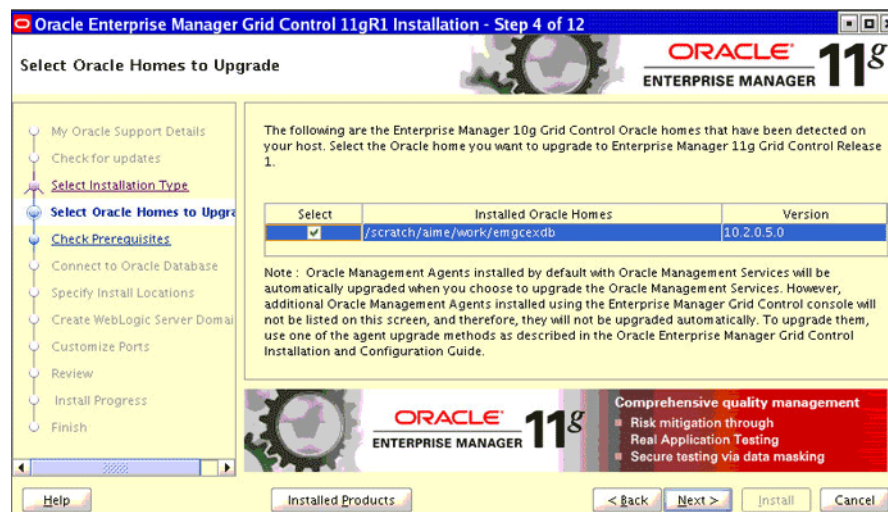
Oracle Enterprise Manager Grid Control 11gR1 Installation - Step 4 of 12

Select Oracle Homes to Upgrade

ORACLE
ENTERPRISE MANAGER 11g

My Oracle Support Details
Check for updates
Select Installation Type
Select Oracle Homes to Upgra
Check Prerequisites
Connect to Oracle Database
Specify Install Locations
Create WebLogic Server Domai
Customize Ports
Review
Install Progress
Finish

The following are the Enterprise Manager 10g Grid Control Oracle homes that have been detected on your host. Select the Oracle home you want to upgrade to Enterprise Manager 11g Grid Control Release 1.

| Select | Installed Oracle Homes | Version |
|---|---|---|
| ✔ | /scratch/aime/work/emgcexdb | 10.2.0.5.0 |

Note : Oracle Management Agents installed by default with Oracle Management Services will be automatically upgraded when you choose to upgrade the Oracle Management Services. However, additional Oracle Management Agents installed using the Enterprise Manager Grid Control console will not be listed on this screen, and therefore, they will not be upgraded automatically. To upgrade them, use one of the agent upgrade methods as described in the Oracle Enterprise Manager Grid Control Installation and Configuration Guide.

ORACLE
ENTERPRISE MANAGER 11g

Comprehensive quality management
Risk mitigation through Real Application Testing
Secure testing via data masking

Help
Installed Products
< Back
Next >
Install
Cancel